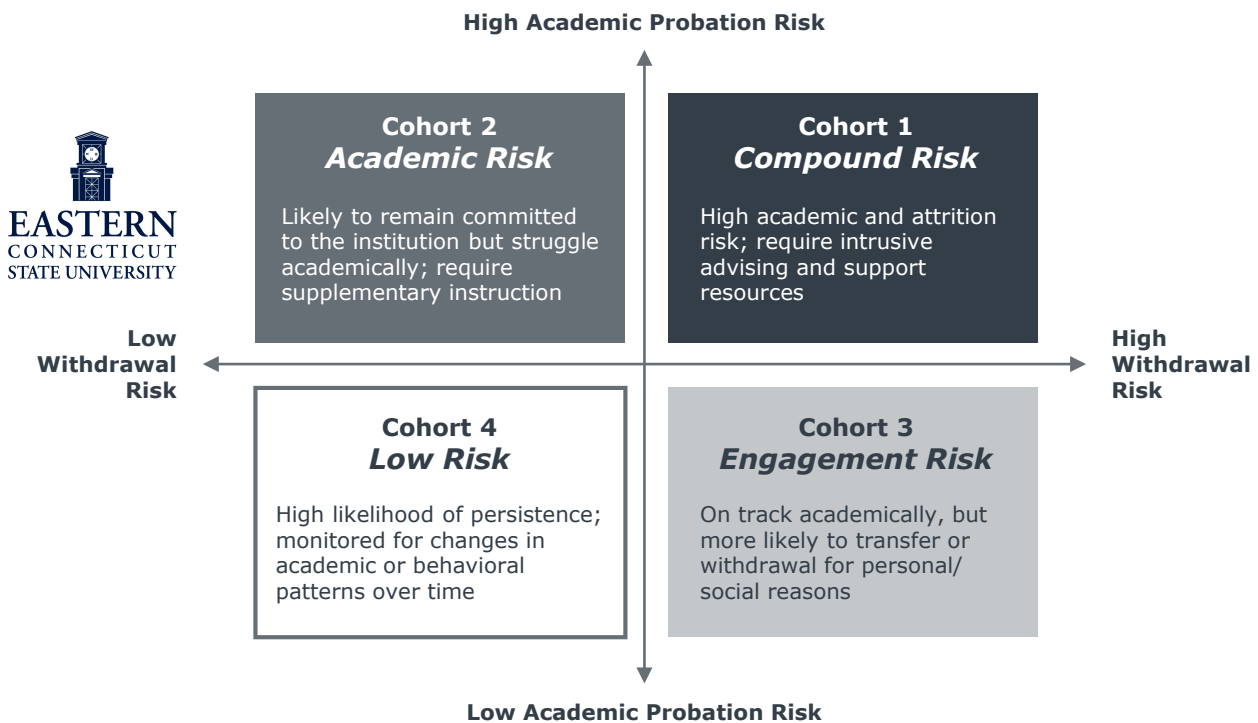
High Academic Probation Risk

EASTERN
CONNECTICUT
STATE UNIVERSITY

Cohort 2
*Academic Risk*

Likely to remain committed to the institution but struggle academically; require supplementary instruction

Cohort 1
*Compound Risk*

High academic and attrition risk; require intrusive advising and support resources

Low Withdrawal Risk

High Withdrawal Risk

Cohort 4
*Low Risk*

High likelihood of persistence; monitored for changes in academic or behavioral patterns over time

Cohort 3
*Engagement Risk*

On track academically, but more likely to transfer or withdrawal for personal/ social reasons

Low Academic Probation Risk